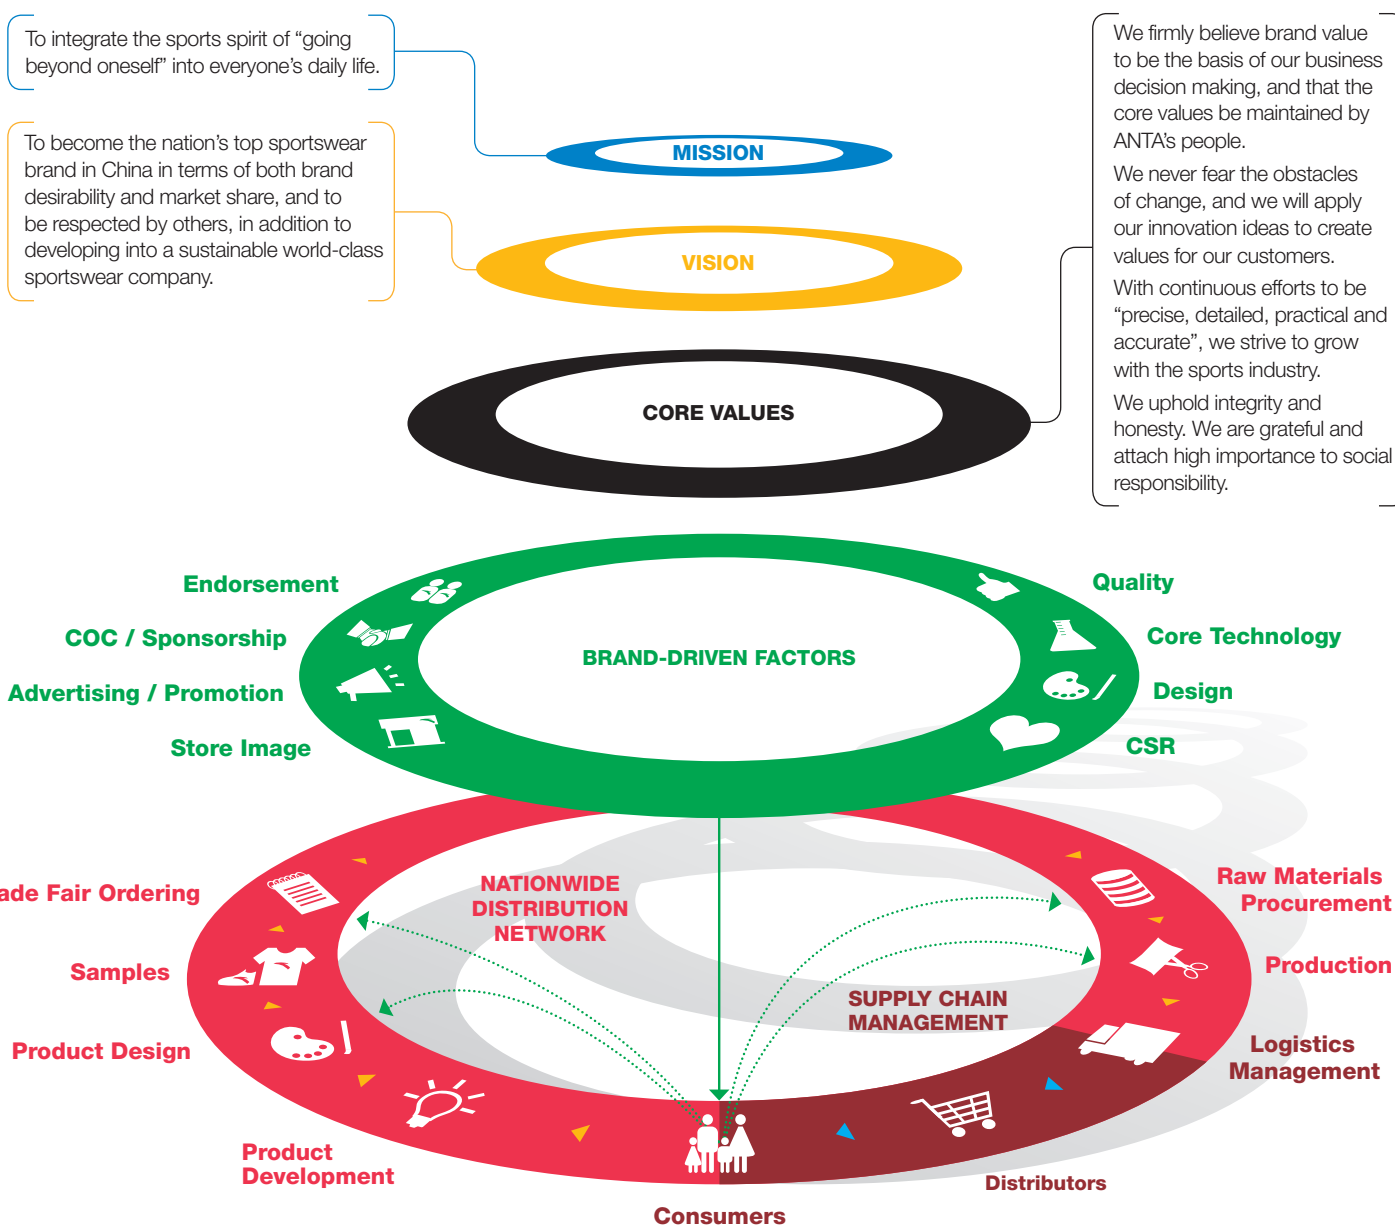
To integrate the sports spirit of "going beyond oneself" into everyone's daily life.

To become the nation's top sportswear brand in China in terms of both brand desirability and market share, and to be respected by others, in addition to developing into a sustainable world-class sportswear company.

MISSION

VISION

CORE VALUES

We firmly believe brand value to be the basis of our business decision making, and that the core values be maintained by ANTA's people.

We never fear the obstacles of change, and we will apply our innovation ideas to create values for our customers.

With continuous efforts to be "precise, detailed, practical and accurate", we strive to grow with the sports industry.

We uphold integrity and honesty. We are grateful and attach high importance to social responsibility.

Endorsement

COC / Sponsorship

Advertising / Promotion

Store Image

BRAND-DRIVEN FACTORS

Quality

Core Technology

Design

CSR

ade Fair Ordering

Samples

Product Design

Product Development

NATIONWIDE DISTRIBUTION NETWORK

SUPPLY CHAIN MANAGEMENT

Raw Materials Procurement

Production

Logistics Management

Distributors

Consumers